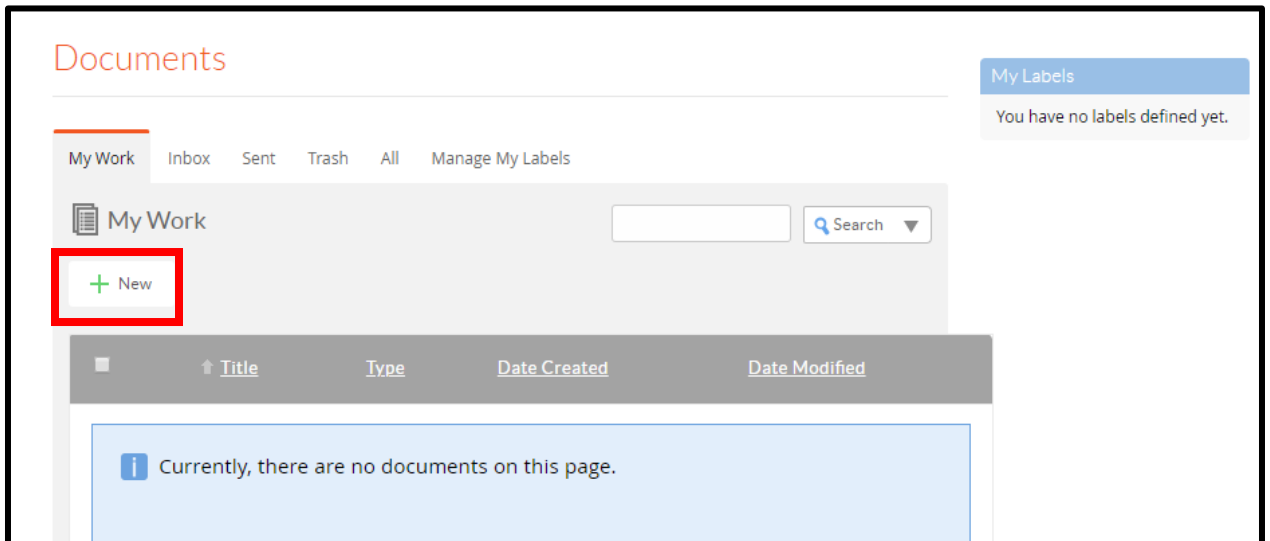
Documents

My Work Inbox Sent Trash All Manage My Labels

My Work

Search

+ New

| | Title | Type | Date Created | Date Modified |
|---|---|---|---|---|

Currently, there are no documents on this page.

My Labels

You have no labels defined yet.